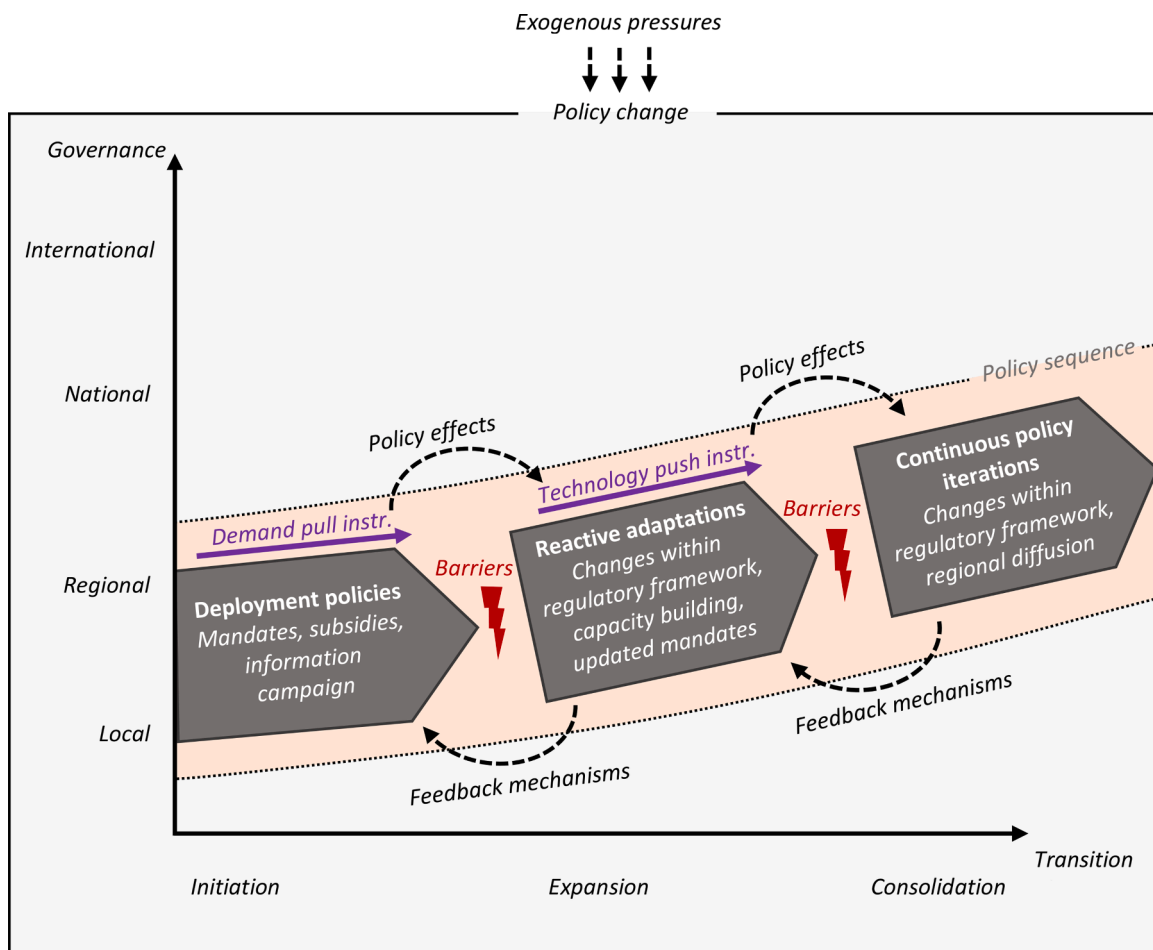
Exogenous pressures

Policy change

Governance

International

National

Regional

Local

Policy sequence

Policy effects

Policy effects

Demand pull instr.

Technology push instr.

Deployment policies
Mandates, subsidies, information campaign

Barriers

Reactive adaptations
Changes within regulatory framework, capacity building, updated mandates

Barriers

Continuous policy iterations
Changes within regulatory framework, regional diffusion

Feedback mechanisms

Feedback mechanisms

Transition

Initiation

Expansion

Consolidation